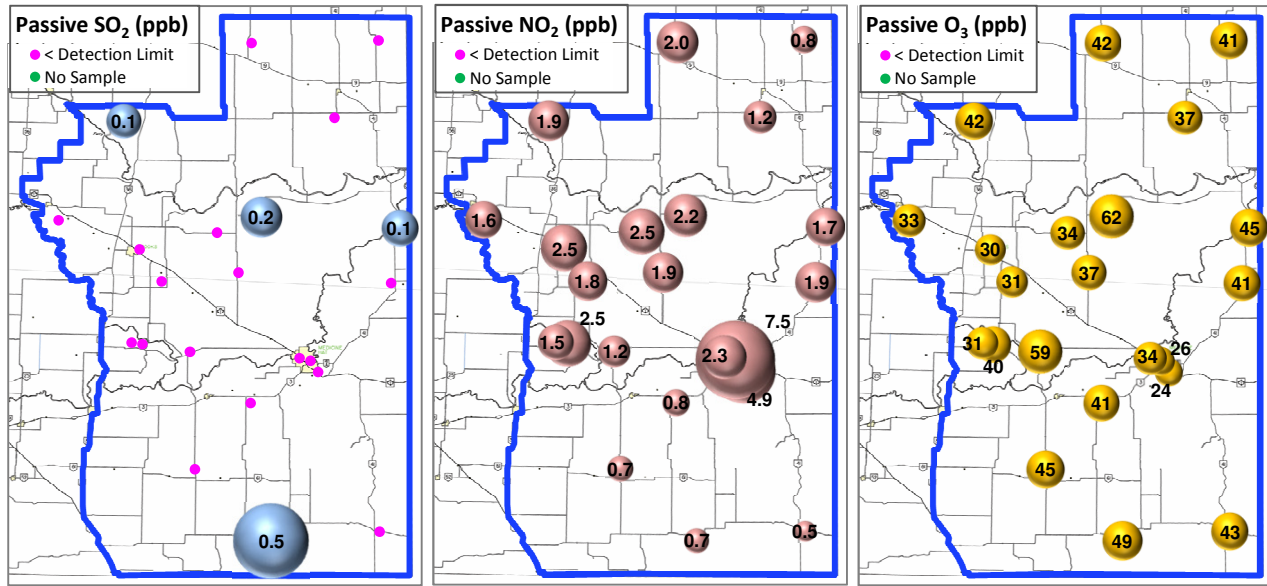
Passive $SO_2$ (ppb)
< Detection Limit
No Sample

0.1
0.2
0.1
0.5

Passive $NO_2$ (ppb)
< Detection Limit
No Sample

2.0
0.8
1.9
1.2
1.6
2.5
2.5
2.2
1.7
1.8
1.9
1.9
2.5
7.5
1.5
1.2
2.3
4.9
0.8
0.7
0.7
0.5

Passive $O_3$ (ppb)
< Detection Limit
No Sample

42
41
42
37
33
62
45
30
34
37
31
41
31
40
59
34
26
24
41
45
49
43